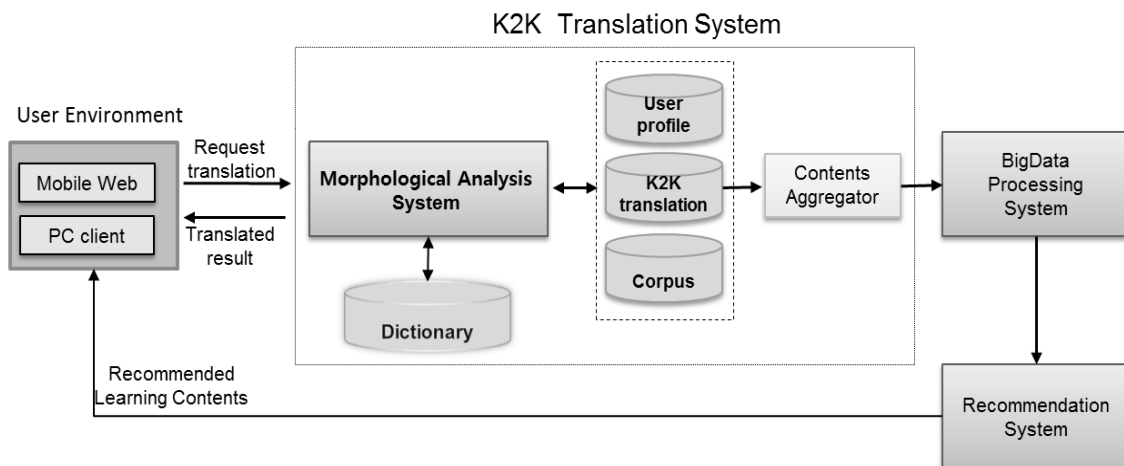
K2K Translation System

User Environment

Mobile Web

PC client

Request translation

Translated result

Morphological Analysis System

Dictionary

User profile

K2K translation

Corpus

Contents Aggregator

BigData Processing System

Recommendation System

Recommended Learning Contents